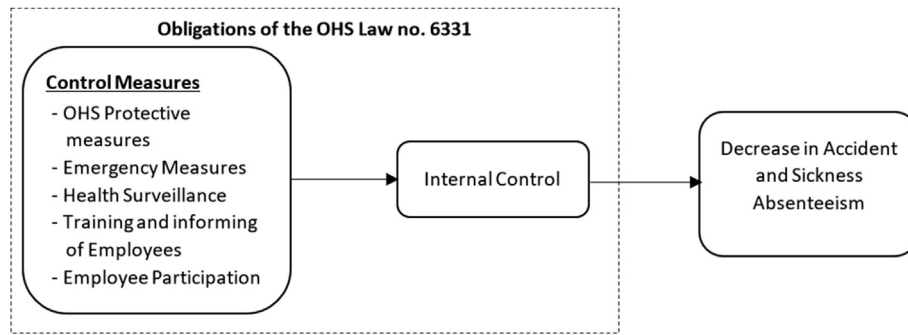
Obligations of the OHS Law no. 6331

Control Measures
- OHS Protective measures
- Emergency Measures
- Health Surveillance
- Training and informing of Employees
- Employee Participation

Internal Control

Decrease in Accident and Sickness Absenteeism